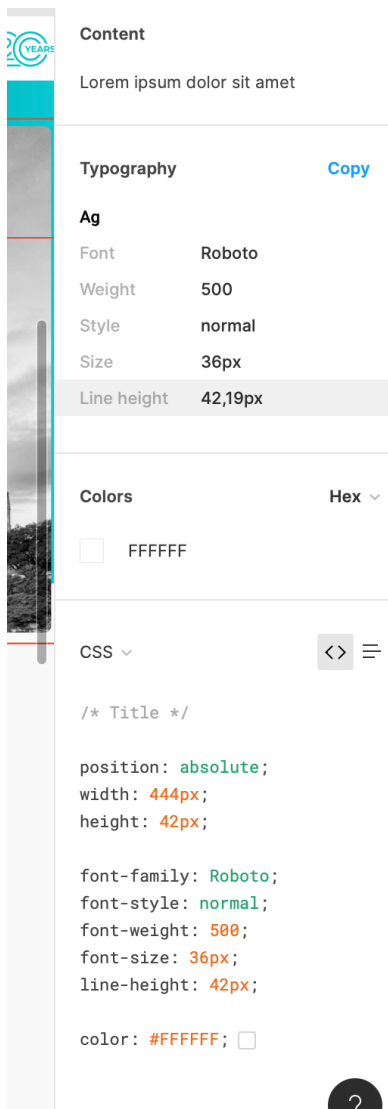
YEARS

Content

Lorem ipsum dolor sit amet

Typography Copy

Ag

| Font | Roboto |
|---|---|
| Weight | 500 |
| Style | normal |
| Size | 36px |
| Line height | 42,19px |

Colors Hex

FFFFFF

CSS

/* Title */

position: absolute;
width: 444px;
height: 42px;

font-family: Roboto;
font-style: normal;
font-weight: 500;
font-size: 36px;
line-height: 42px;

color: #FFFFFF;

?